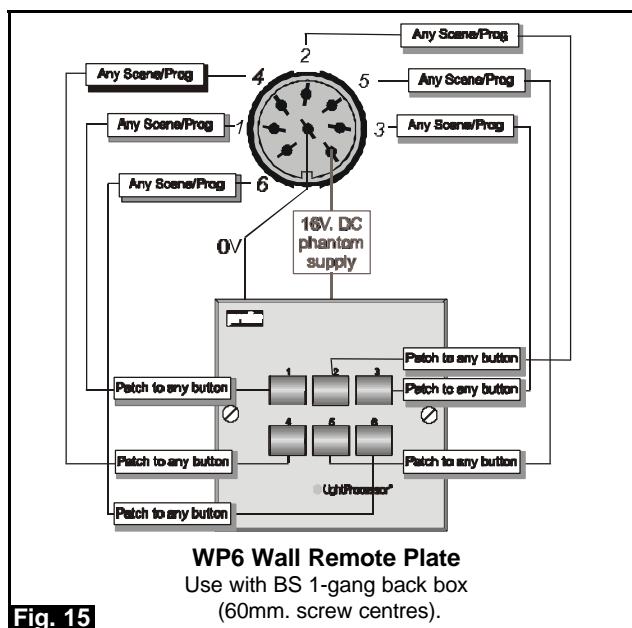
2
Any Scene/Prog
Any Scene/Prog
4
5
Any Scene/Prog
Any Scene/Prog
1
3
Any Scene/Prog
Any Scene/Prog
6
16V. DC phantom supply
0V
Patch to any button
1
2
3
Patch to any button
Patch to any button
4
5
6
Patch to any button
Patch to any button
LightProcessor
Patch to any button
WP6 Wall Remote Plate
Use with BS 1-gang back box (60mm. screw centres).
Fig. 15